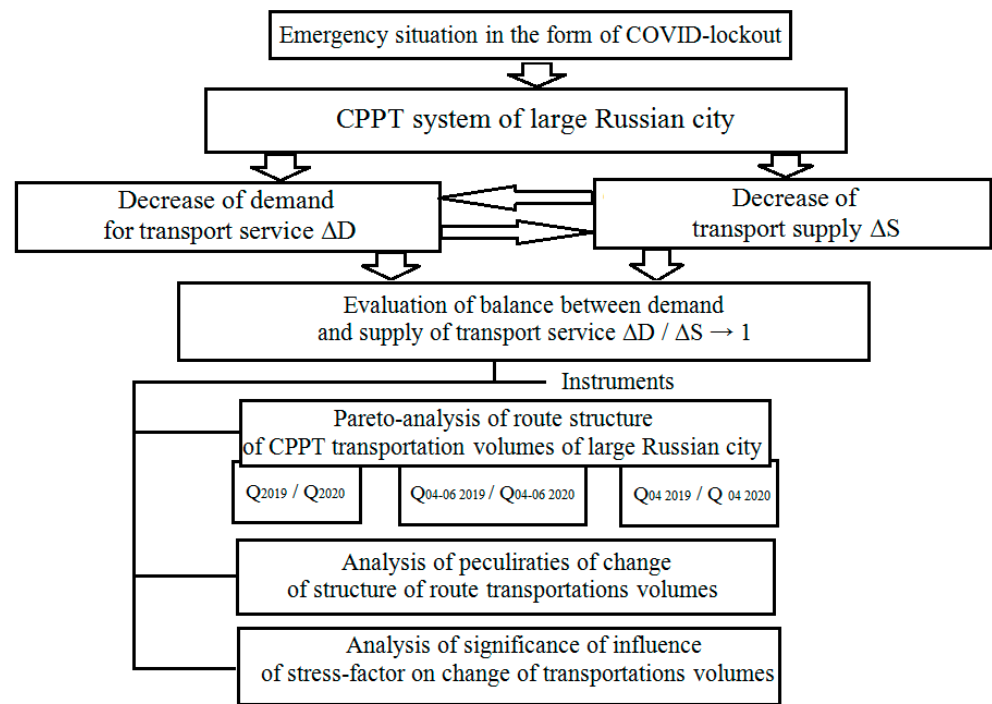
Emergency situation in the form of COVID-lockout

CPPT system of large Russian city

Decrease of demand for transport service ΔD

Decrease of transport supply ΔS

Evaluation of balance between demand and supply of transport service ΔD / ΔS → 1

Instruments

Pareto-analysis of route structure of CPPT transportation volumes of large Russian city

$Q_{2019}$ / $Q_{2020}$

$Q_{04\text{-}06\ 2019}$ / $Q_{04\text{-}06\ 2020}$

$Q_{04\ 2019}$ / $Q_{04\ 2020}$

Analysis of peculiraties of change of structure of route transportations volumes

Analysis of significance of influence of stress-factor on change of transportations volumes